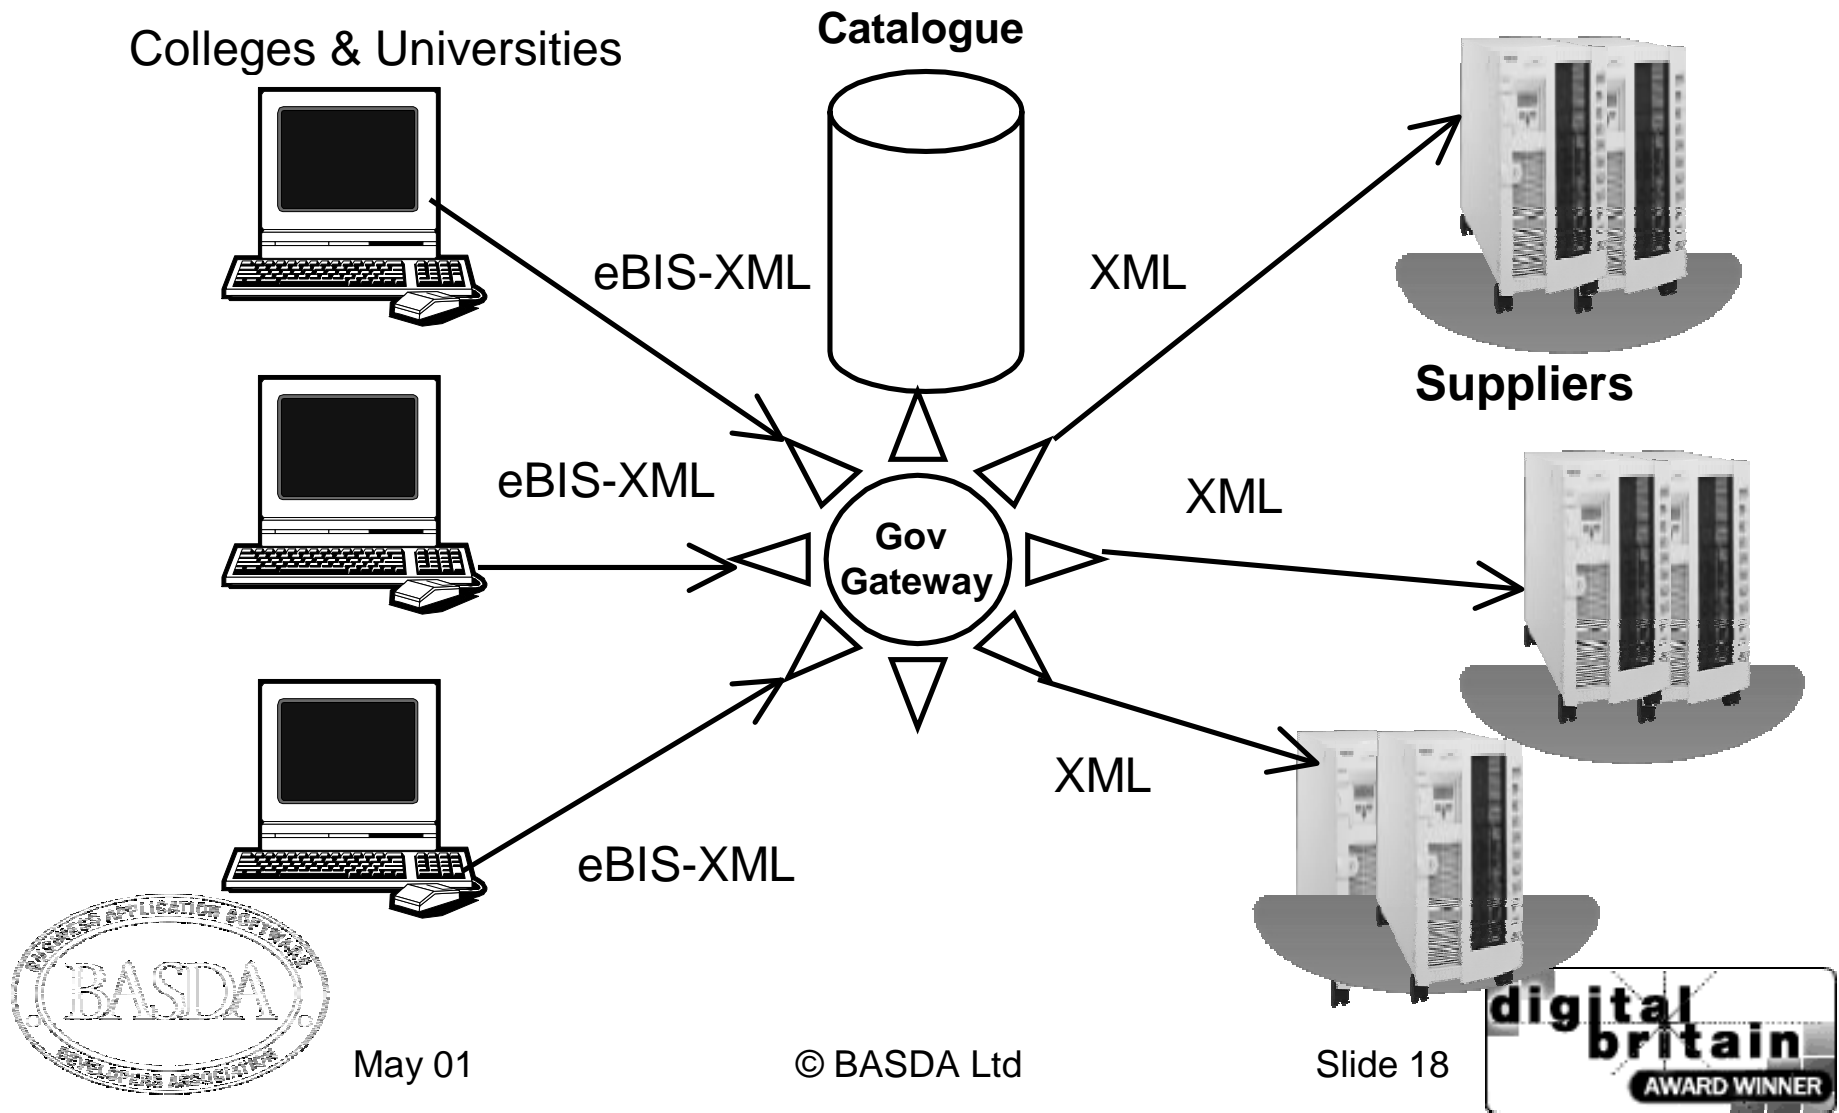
Colleges & Universities

Catalogue

Suppliers

eBIS-XML

eBIS-XML

eBIS-XML

XML

XML

XML

Gov Gateway

BUSINESS APPLICATION SOFTWARE
BASDA
DEVELOPERS ASSOCIATION

May 01

© BASDA Ltd

Slide 18

digital britain
AWARD WINNER